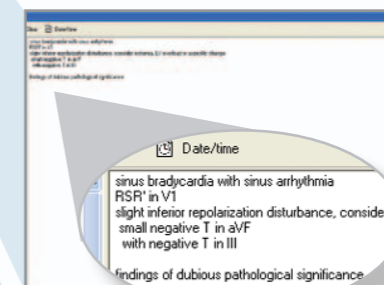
Date/time

sinus bradycardia with sinus arrhythmia
RSR' in V1
slight inferior repolarization disturbance, conside
small negative T in aVF
with negative T in III

findings of dubious pathological significance